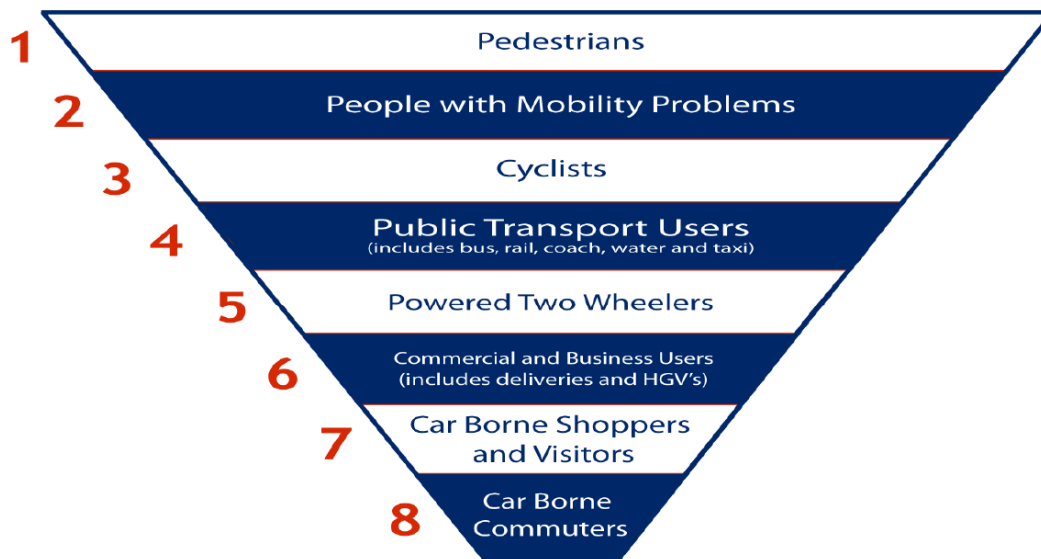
1
Pedestrians

2
People with Mobility Problems

3
Cyclists

4
Public Transport Users
(includes bus, rail, coach, water and taxi)

5
Powered Two Wheelers

6
Commercial and Business Users
(includes deliveries and HGV's)

7
Car Borne Shoppers and Visitors

8
Car Borne Commuters